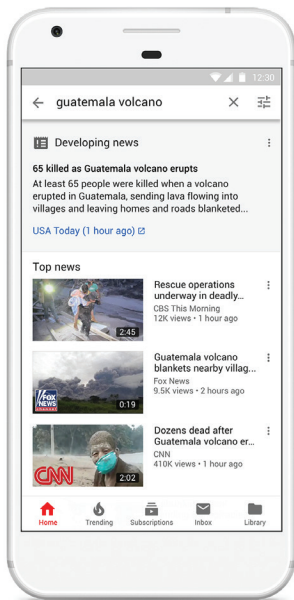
12:30

guatemala volcano

Developing news

65 killed as Guatemala volcano erupts

At least 65 people were killed when a volcano erupted in Guatemala, sending lava flowing into villages and leaving homes and roads blanketed...

USA Today (1 hour ago)

Top news

Rescue operations underway in deadly...
CBS This Morning
12K views • 1 hour ago
2:45

Guatemala volcano blankets nearby villag...
Fox News
9.5K views • 2 hours ago
FOX NEWS
0:19

Dozens dead after Guatemala volcano er...
CNN
410K views • 1 hour ago
CNN
2:02

Home Trending Subscriptions Inbox Library